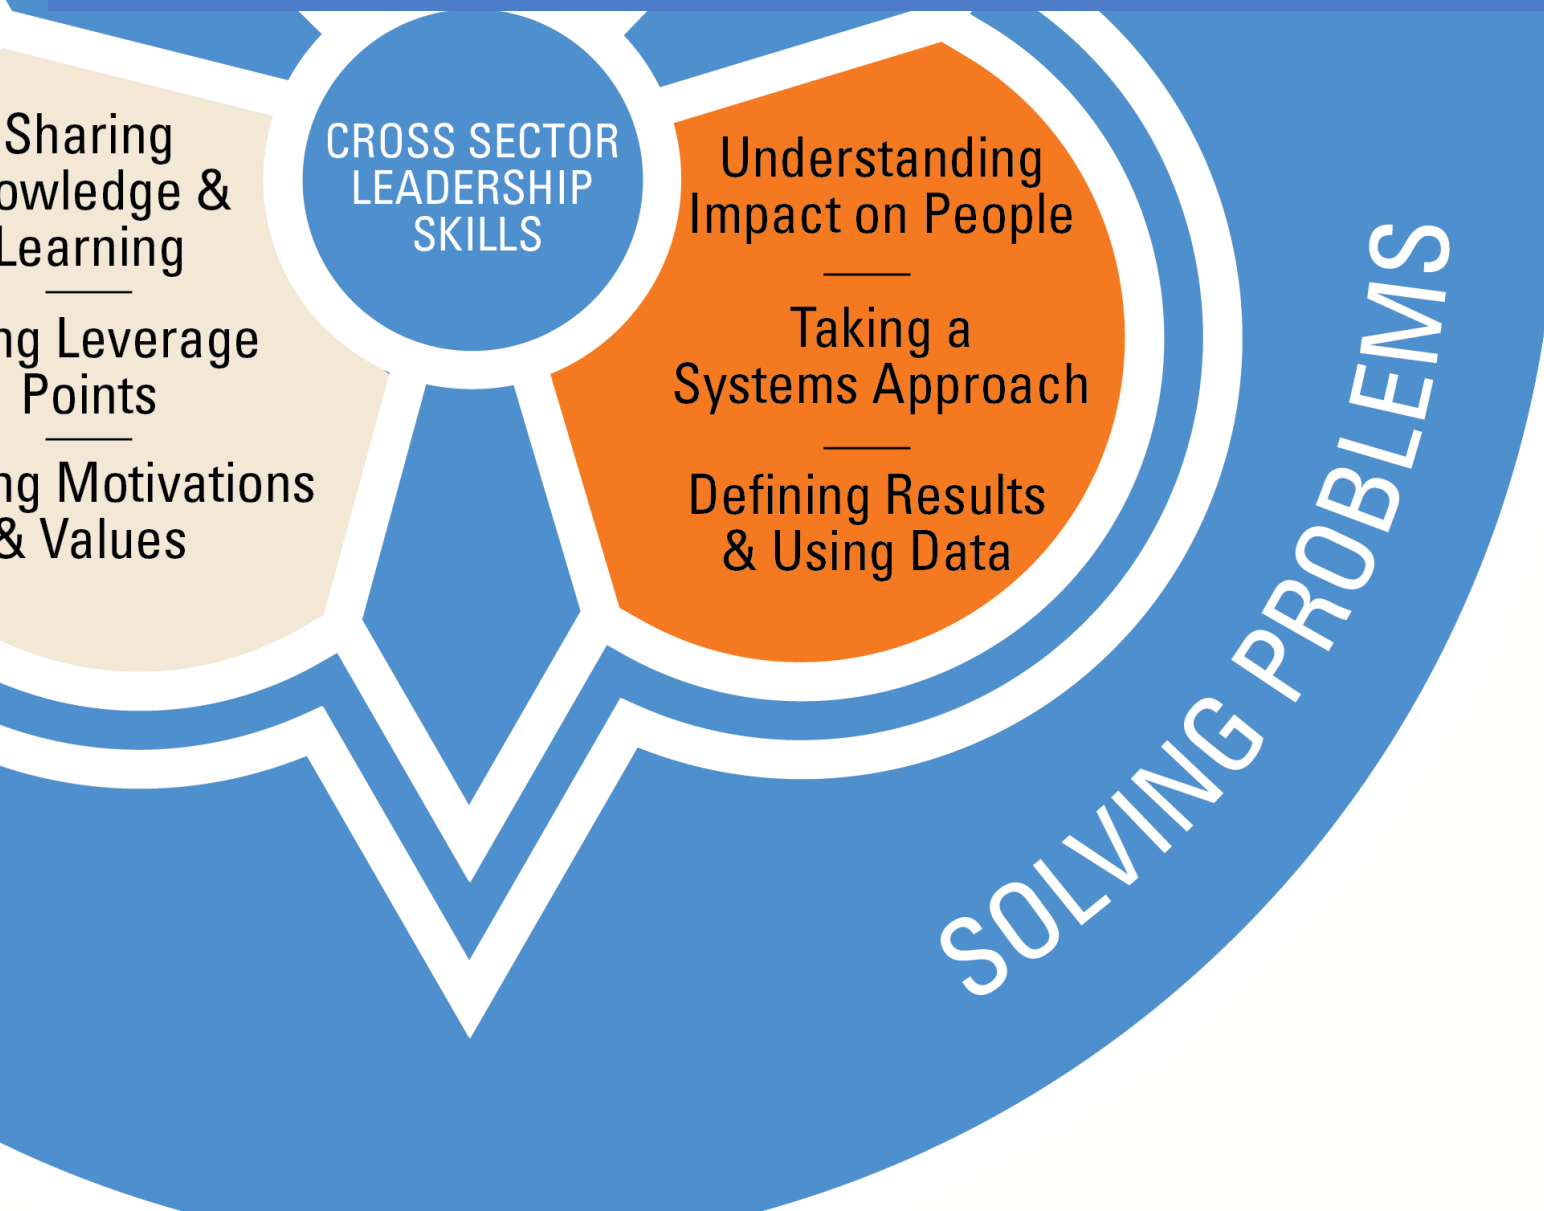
Sharing
owledge &
Learning

ng Leverage
Points

ng Motivations
& Values

CROSS SECTOR LEADERSHIP SKILLS

Understanding Impact on People

Taking a Systems Approach

Defining Results & Using Data

SOLVING PROBLEMS